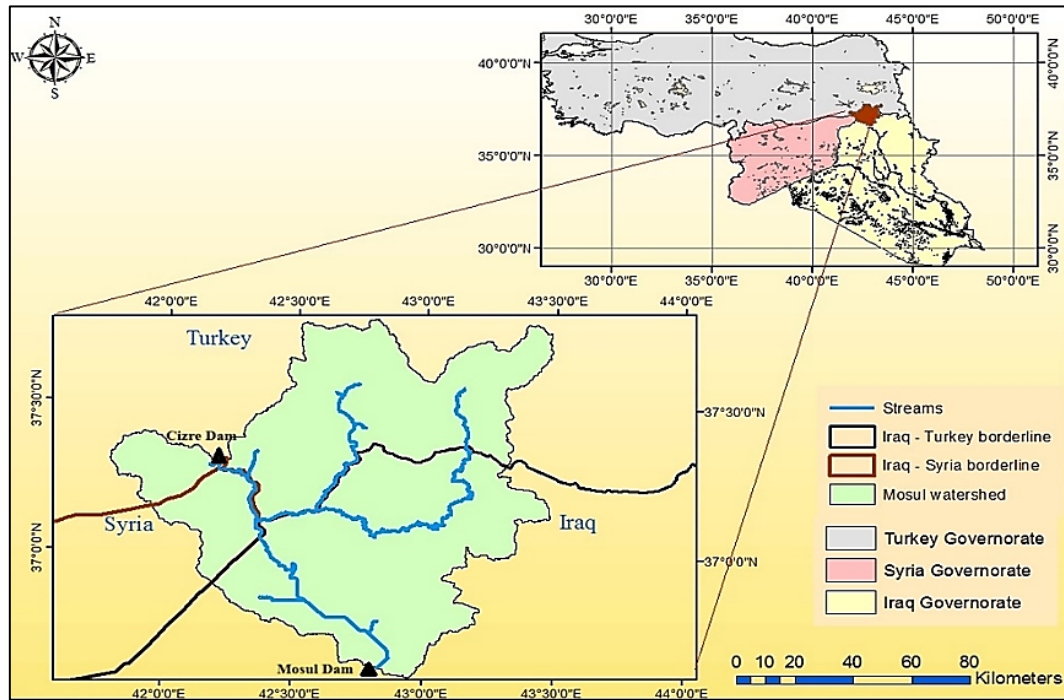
N
W
E
S

30°0'0"E 35°0'0"E 40°0'0"E 45°0'0"E 50°0'0"E

40°0'0"N
35°0'0"N
30°0'0"N

40°0'0"N
35°0'0"N
30°0'0"N

30°0'0"E 35°0'0"E 40°0'0"E 45°0'0"E 50°0'0"E

42°0'0"E 42°30'0"E 43°0'0"E 43°30'0"E 44°0'0"E

37°30'0"N
37°0'0"N

37°30'0"N
37°0'0"N

Turkey
Cizre Dam
Syria
Iraq
Mosul Dam

42°0'0"E 42°30'0"E 43°0'0"E 43°30'0"E 44°0'0"E

Streams
Iraq - Turkey borderline
Iraq - Syria borderline
Mosul watershed
Turkey Governorate
Syria Governorate
Iraq Governorate

0 10 20 40 60 80 Kilometers